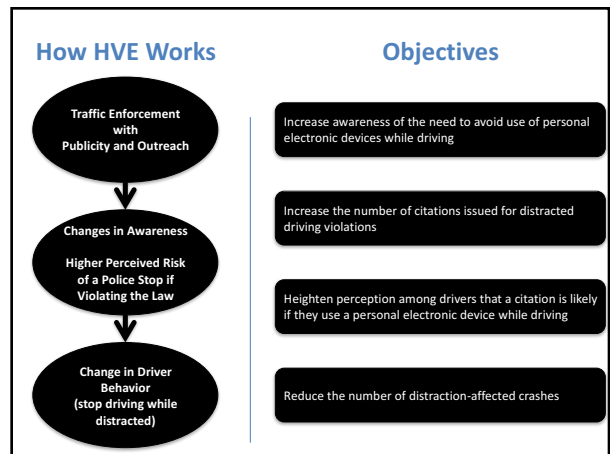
How HVE Works

Traffic Enforcement with Publicity and Outreach

Changes in Awareness

Higher Perceived Risk of a Police Stop if Violating the Law

Change in Driver Behavior (stop driving while distracted)

Objectives

Increase awareness of the need to avoid use of personal electronic devices while driving

Increase the number of citations issued for distracted driving violations

Heighten perception among drivers that a citation is likely if they use a personal electronic device while driving

Reduce the number of distraction-affected crashes